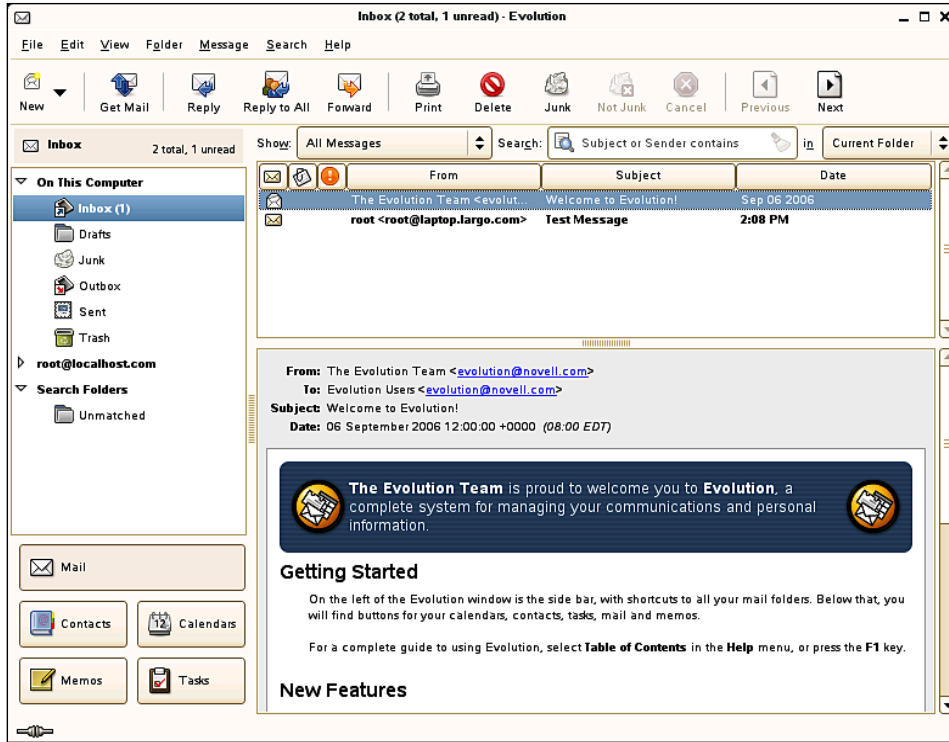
Inbox (2 total, 1 unread) - Evolution

File Edit View Folder Message Search Help

New Get Mail Reply Reply to All Forward Print Delete Junk Not Junk Cancel Previous Next

Inbox 2 total, 1 unread

Show: All Messages Search: Subject or Sender contains in Current Folder

On This Computer
Inbox (1)
Drafts
Junk
Outbox
Sent
Trash
root@localhost.com
Search Folders
Unmatched

| | | | From | Subject | Date |
|---|---|---|---|---|---|
| | | | The Evolution Team <evolut... | Welcome to Evolution! | Sep 06 2006 |
| | | | root <root@laptop.largo.com> | Test Message | 2:08 PM |

From: The Evolution Team <evolution@novell.com>
To: Evolution Users <evolution@novell.com>
Subject: Welcome to Evolution!
Date: 06 September 2006 12:00:00 +0000 (08:00 EDT)

The Evolution Team is proud to welcome you to Evolution, a complete system for managing your communications and personal information.

Getting Started

On the left of the Evolution window is the side bar, with shortcuts to all your mail folders. Below that, you will find buttons for your calendars, contacts, tasks, mail and memos.

For a complete guide to using Evolution, select Table of Contents in the Help menu, or press the F1 key.

New Features

Mail
Contacts
Calendars
Memos
Tasks